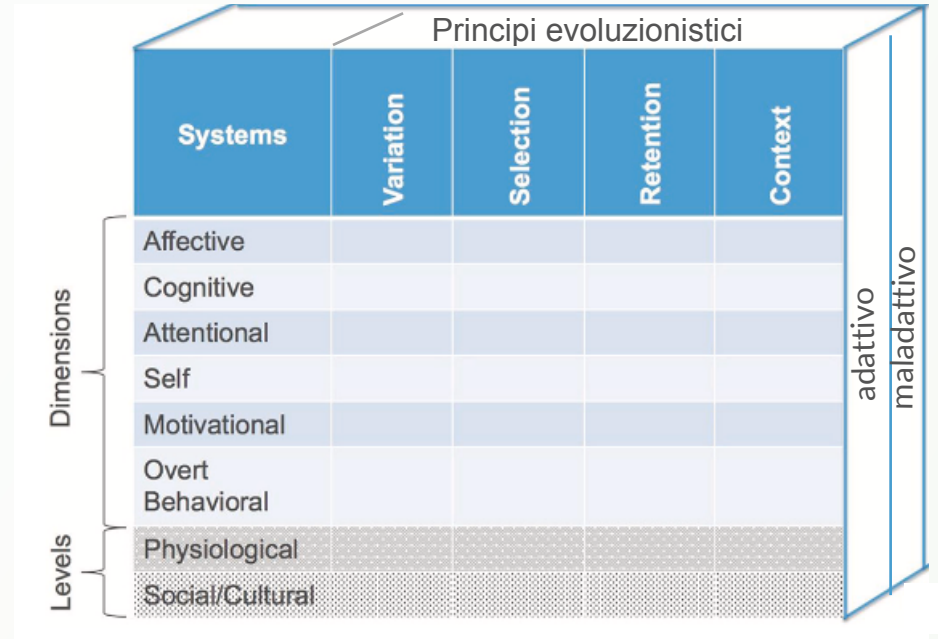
Principi evoluzionistici

| Systems | Variation | Selection | Retention | Context |
|---|---|---|---|---|
| Affective | | | | |
| Cognitive | | | | |
| Attentional | | | | |
| Self | | | | |
| Motivational | | | | |
| Overt Behavioral | | | | |
| Physiological | | | | |
| Social/Cultural | | | | |

Dimensions

Levels

adattivo

maladattivo